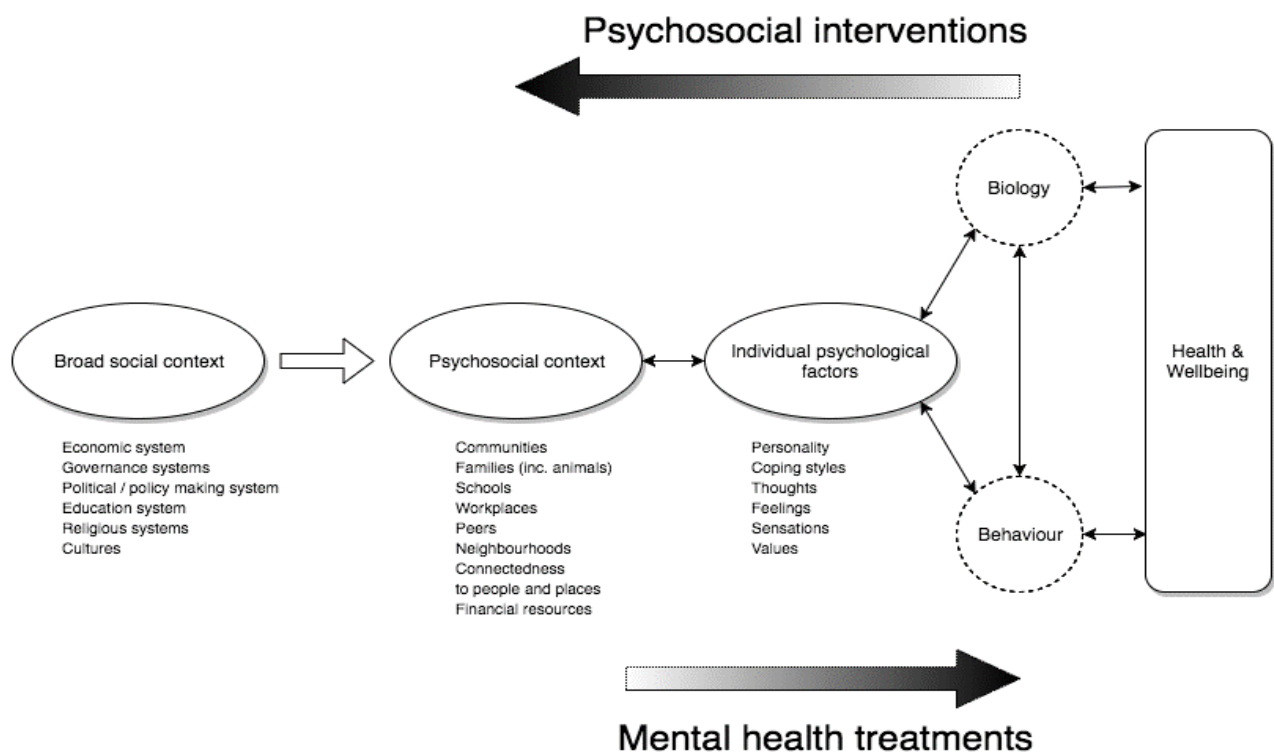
Psychosocial interventions

Biology

Health & Wellbeing

Broad social context

Psychosocial context

Individual psychological factors

Economic system
Governance systems
Political / policy making system
Education system
Religious systems
Cultures

Communities
Families (inc. animals)
Schools
Workplaces
Peers
Neighbourhoods
Connectedness to people and places
Financial resources

Personality
Coping styles
Thoughts
Feelings
Sensations
Values

Behaviour

Mental health treatments